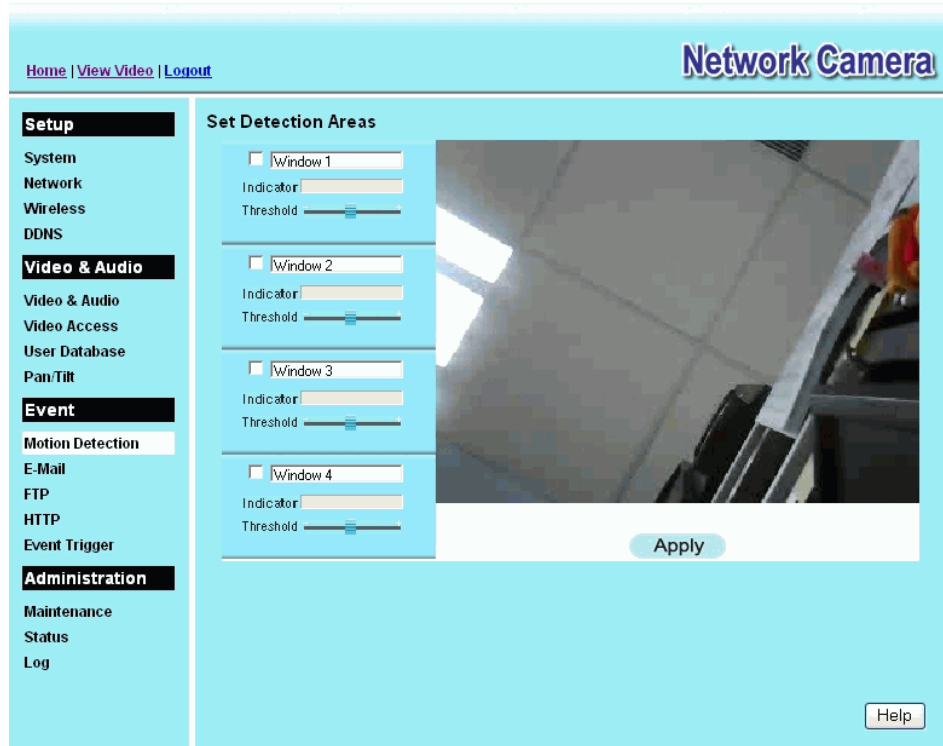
Home | View Video | Logout

Network Camera

Setup
System
Network
Wireless
DDNS

Video & Audio
Video & Audio
Video Access
User Database
Pan/Tilt

Event
Motion Detection
E-Mail
FTP
HTTP
Event Trigger

Administration
Maintenance
Status
Log

Set Detection Areas

Window 1
Indicator
Threshold

Window 2
Indicator
Threshold

Window 3
Indicator
Threshold

Window 4
Indicator
Threshold

Apply

Help